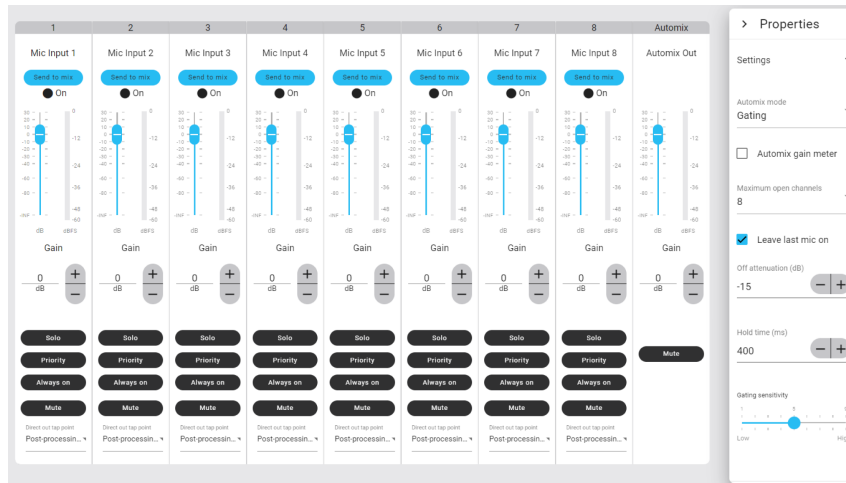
| 1 | 2 | 3 | 4 | 5 | 6 | 7 | 8 | Automix |
|---|---|---|---|---|---|---|---|---|
| Mic Input 1 | Mic Input 2 | Mic Input 3 | Mic Input 4 | Mic Input 5 | Mic Input 6 | Mic Input 7 | Mic Input 8 | Automix Out |
| Send to mix | Send to mix | Send to mix | Send to mix | Send to mix | Send to mix | Send to mix | Send to mix | |
| On | On | On | On | On | On | On | On | |
| dB dBFS | dB dBFS | dB dBFS | dB dBFS | dB dBFS | dB dBFS | dB dBFS | dB dBFS | dB dBFS |
| Gain | Gain | Gain | Gain | Gain | Gain | Gain | Gain | Gain |
| 0 dB | 0 dB | 0 dB | 0 dB | 0 dB | 0 dB | 0 dB | 0 dB | 0 dB |
| Solo | Solo | Solo | Solo | Solo | Solo | Solo | Solo | Mute |
| Priority | Priority | Priority | Priority | Priority | Priority | Priority | Priority | |
| Always on | Always on | Always on | Always on | Always on | Always on | Always on | Always on | |
| Mute | Mute | Mute | Mute | Mute | Mute | Mute | Mute | |
| Direct out tap point Post-processin... | Direct out tap point Post-processin... | Direct out tap point Post-processin... | Direct out tap point Post-processin... | Direct out tap point Post-processin... | Direct out tap point Post-processin... | Direct out tap point Post-processin... | Direct out tap point Post-processin... | |

Meter scale: 30, 20, 10, 0, -10, -20, -30, -40, -60, -80, -inf; 0, -12, -24, -36, -48, -60

> Properties

Settings

Automix mode
Gating

Automix gain meter

Maximum open channels
8

Leave last mic on

Off attenuation (dB)
-15

Hold time (ms)
400

Gating sensitivity
Low Hig